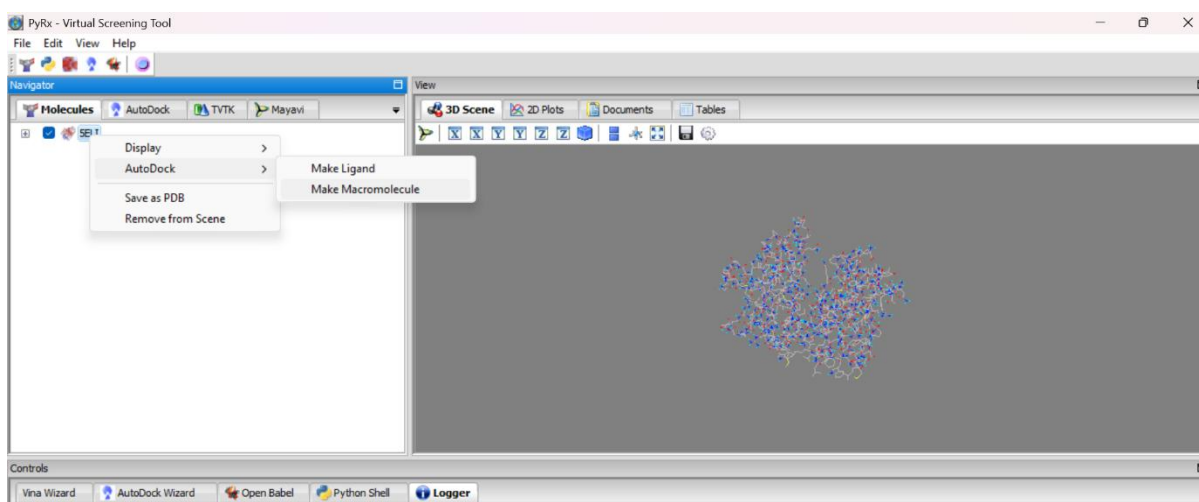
PyRx - Virtual Screening Tool
File Edit View Help
Navigator
Molecules AutoDock TVTK Mayavi
5EIT
Display
AutoDock
Save as PDB
Remove from Scene
Make Ligand
Make Macromolecule
View
3D Scene 2D Plots Documents Tables
X X Y Y Z Z
Controls
Vina Wizard AutoDock Wizard Open Babel Python Shell Logger